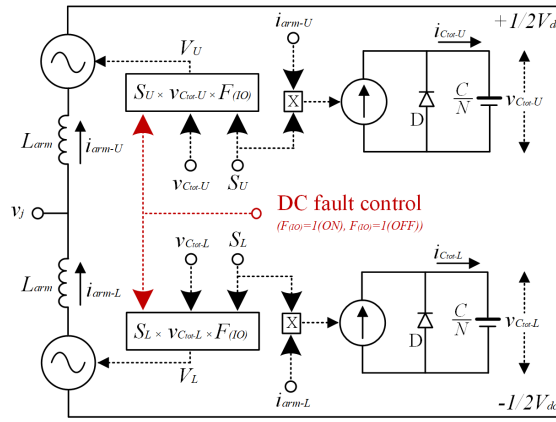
$+1/2V_{d}$

$i_{arm\text{-}U}$

$i_{Ctot\text{-}U}$

$V_U$

$S_U \times v_{Ctot\text{-}U} \times F_{(IO)}$

X

$\frac{C}{N}$

$v_{Ctot\text{-}U}$

D

$L_{arm}$

$i_{arm\text{-}U}$

$v_{Ctot\text{-}U}$

$S_U$

$v_j$

DC fault control

($F_{(IO)}$=1(ON), $F_{(IO)}$=1(OFF))

$v_{Ctot\text{-}L}$

$S_L$

$i_{Ctot\text{-}L}$

$L_{arm}$

$i_{arm\text{-}L}$

$S_L \times v_{Ctot\text{-}L} \times F_{(IO)}$

X

$\frac{C}{N}$

$v_{Ctot\text{-}L}$

D

$V_L$

$i_{arm\text{-}L}$

$-1/2V_{dc}$